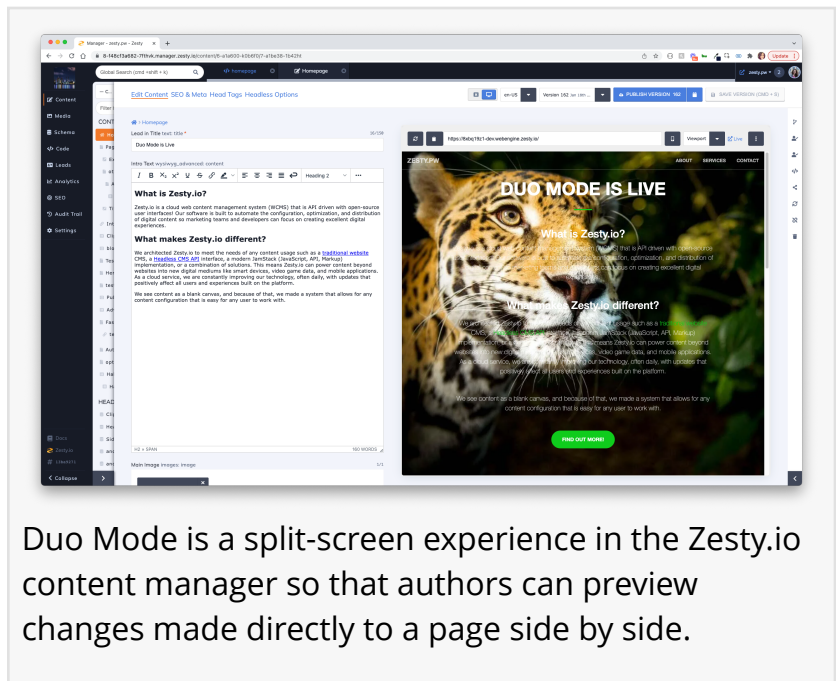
Manager - zesty.pw - Zesty

Global Search (cmd + shift + k)

Homepage

Homepage

zesty.pw

Content

Media

Schema

Code

Leads

Analytics

SEO

Audit Trail

Settings

Docs

Zesty.io

Collapse

Edit Content SEO & Meta Head Tags Headless Options

en-US

PUBLISH VERSION

SAVE VERSION (CMD + S)

Homepage

Lead in Title text: title *

Duo Mode is Live

Intro Text wysiwyg_advanced: content

Heading 2

What is Zesty.io?

Zesty.io is a cloud web content management system (WCMS) that is API driven with open-source user interfaces! Our software is built to automate the configuration, optimization, and distribution of digital content so marketing teams and developers can focus on creating excellent digital experiences.

What makes Zesty.io different?

We architected Zesty.io to meet the needs of any content usage such as a traditional website CMS, a Headless CMS API interface, a modern JamStack (JavaScript, API, Markup) implementation, or a combination of solutions. This means Zesty.io can power content beyond websites into new digital mediums like smart devices, video game data, and mobile applications. As a cloud service, we are constantly improving our technology, often daily, with updates that positively affect all users and experiences built on the platform.

We see content as a blank canvas, and because of that, we made a system that allows for any content configuration that is easy for any user to work with.

Main Image images: image

Viewport

Live

ZESTY.PW

ABOUT SERVICES CONTACT

DUO MODE IS LIVE

What is Zesty.io?

What makes Zesty.io different?

We see content as a blank canvas, and because of that, we made a system that allows for any content configuration that is easy for any user to work with.

FIND OUT MORE!

Duo Mode is a split-screen experience in the Zesty.io content manager so that authors can preview changes made directly to a page side by side.